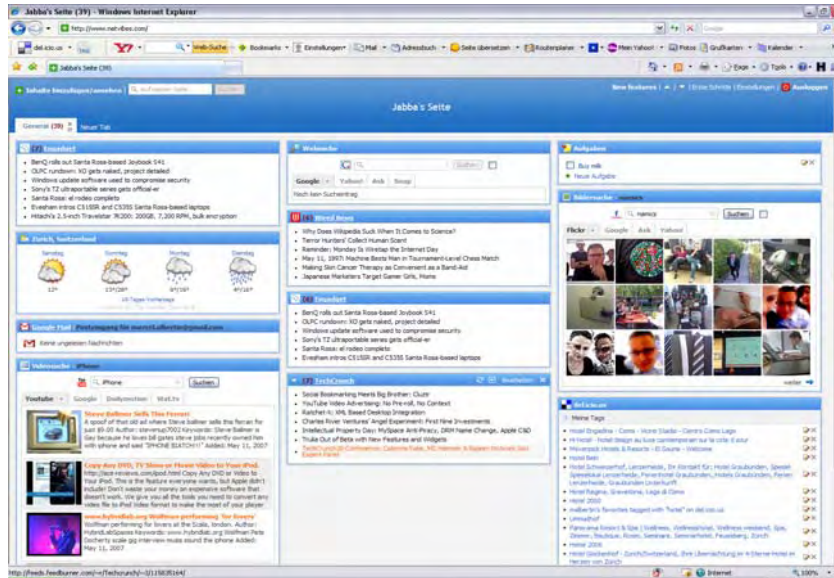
Jabba's Seite (39) - Windows Internet Explorer

http://www.netvibes.com/

Google

del.icio.us

Y!

Web-Suche

Bookmarks

Einstellungen

Mail

Adressbuch

Seite übersetzen

Routenplaner

Mein Yahoo!

Fotos

Grußkarten

Kalender

Jabba's Seite (39)

Page

Tools

Inhalte hinzufügen/entfernen

Suchen

Jabba's Seite

New features | Erste Schritte | Einstellungen | Ausloggen

General (39) | Neuer Tab

(7) Engadget

BenQ rolls out Santa Rosa-based Joybook S41
OLPC rundown: XO gets naked, project detailed
Windows update software used to compromise security
Sony's T2 ultraportable series gets official-er
Santa Rosa: al rodeo completo
Evesham intros C515SR and C535S Santa Rosa-based laptops
Hitachi's 2.5-inch Travelstar 7K200: 200GB, 7,200 RPM, bulk encryption

Zurich, Switzerland

Samstag | Sonntag | Montag | Dienstag
12° | 13°/20° | 9°/16° | 8°/16°

10 Tages Vorhersage

Google Mail

Posteingang für marcel.uffer@gmail.com

Keine ungelesen Nachrichten

Videosuche : iPhone

iPhone

Suchen

Youtube | Google | Dailymotion | Wat.tv

Steve Ballmer Sells The Ferrari
A spoof of that old ad where Steve ballmer sells the ferrari for just 89.00 Author: stevesup7002 Keywords: Steve Ballmer is Gay because he loves bill gates steve jobs recently owned him with iphone and said "IPHONE BIATCH!!" Added: May 11, 2007

Copy Any DVD, TV Show or Movie Video to Your iPod.
http://ipod-reviews.com/ipod.html Copy Any DVD or Video to Your iPod. This is the feature everyone wants, but Apple didn't include! Don't waste your money on expensive software that doesn't work. We give you all the tools you need to convert any video file to iPod Video format to make the most of your player

www.HybridDB.org Wolfman performing for Users
Wolfman performing for lovers at the Scala, London. Author: HybridLabSpace Keywords: www.hybriddb.org Wolfman Pete Docherty scale gig interview music around the iphone Added: May 11, 2007

Websuche

Suchen

Google | Yahoo! | Ask | Snap

Noch kein Suchauftrag

(7) Weird News

Why Does Wikipedia Suck When It Comes to Science?
Terror Hunters' Collect Human Scent
Reminder: Monday Is Wiretap the Internet Day
May 11, 1997: Machine Bests Man in Tournament-Level Chess Match
Making Skin Cancer Therapy as Convenient as a Band-Aid
Japanese Marketers Target Gamer Girls, Moms

(7) Engadget

BenQ rolls out Santa Rosa-based Joybook S41
OLPC rundown: XO gets naked, project detailed
Windows update software used to compromise security
Sony's T2 ultraportable series gets official-er
Santa Rosa: al rodeo completo
Evesham intros C515SR and C535S Santa Rosa-based laptops

(7) TechCrunch

Neuladen

Social Bookmarking Meets Big Brother: Cluztr
YouTube Video Advertising: No Pre-roll, No Context
Ratchet-X: XML Based Desktop Integration
Charles River Ventures' Angel Experiment: First Nine Investments
Intellectual Property Day: MySpace Anti-Piracy, DRM Name Change, Apple CSD
Truks Out of Beta with New Features and Widgets
Twitter's post-20 Conference: Customer Fuels, MC Hammer & Bloggers Welcome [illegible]

Aufgaben

Buy milk
Neue Aufgabe

Bildersuche : marcel

marcel

Suchen

Flickr | Google | Ask | Yahoo!

weiter

del.icio.us

Meine Tags

Hotel Engadina - Como - Home Studio - Centro Como Lago
Hotel - Hotel design au luxe contemporain sur la côte d'azur
Mövenpick Hotels & Resorts - El Gouna - Welcome
Hotel Bern
Hotel Schweizerhof, Lenzerheide, Ihr Eintakt für: Hotel Graubünden, Spezial Spezialität Lenzerheide, Ferienhotel Graubünden, Hotels Graubünden, Ferien Lenzerheide, Graubünden Unterkunft
Hotel Ragina, Gravedona, Lago di Como
Hotel 2000
mallucher's favorites tagged with "hotel" on del.icio.us
Limmathof
Panorama Resort & Spa | Wellness, Wellnesshotel, Wellness Weekend, Spa, Ferien, Boutique, Rosen, Seminare, Seminarhotel, Feusisberg, Zürich
Hotel 2006
Hotel Glockenhof - Zürich/Switzerland, Ihre Übernachtung im 4-Sterne-Hotel im Herzen von Zürich

http://feeds.feedburner.com/~r/Techcrunch/~3/115835164/

Internet

100%